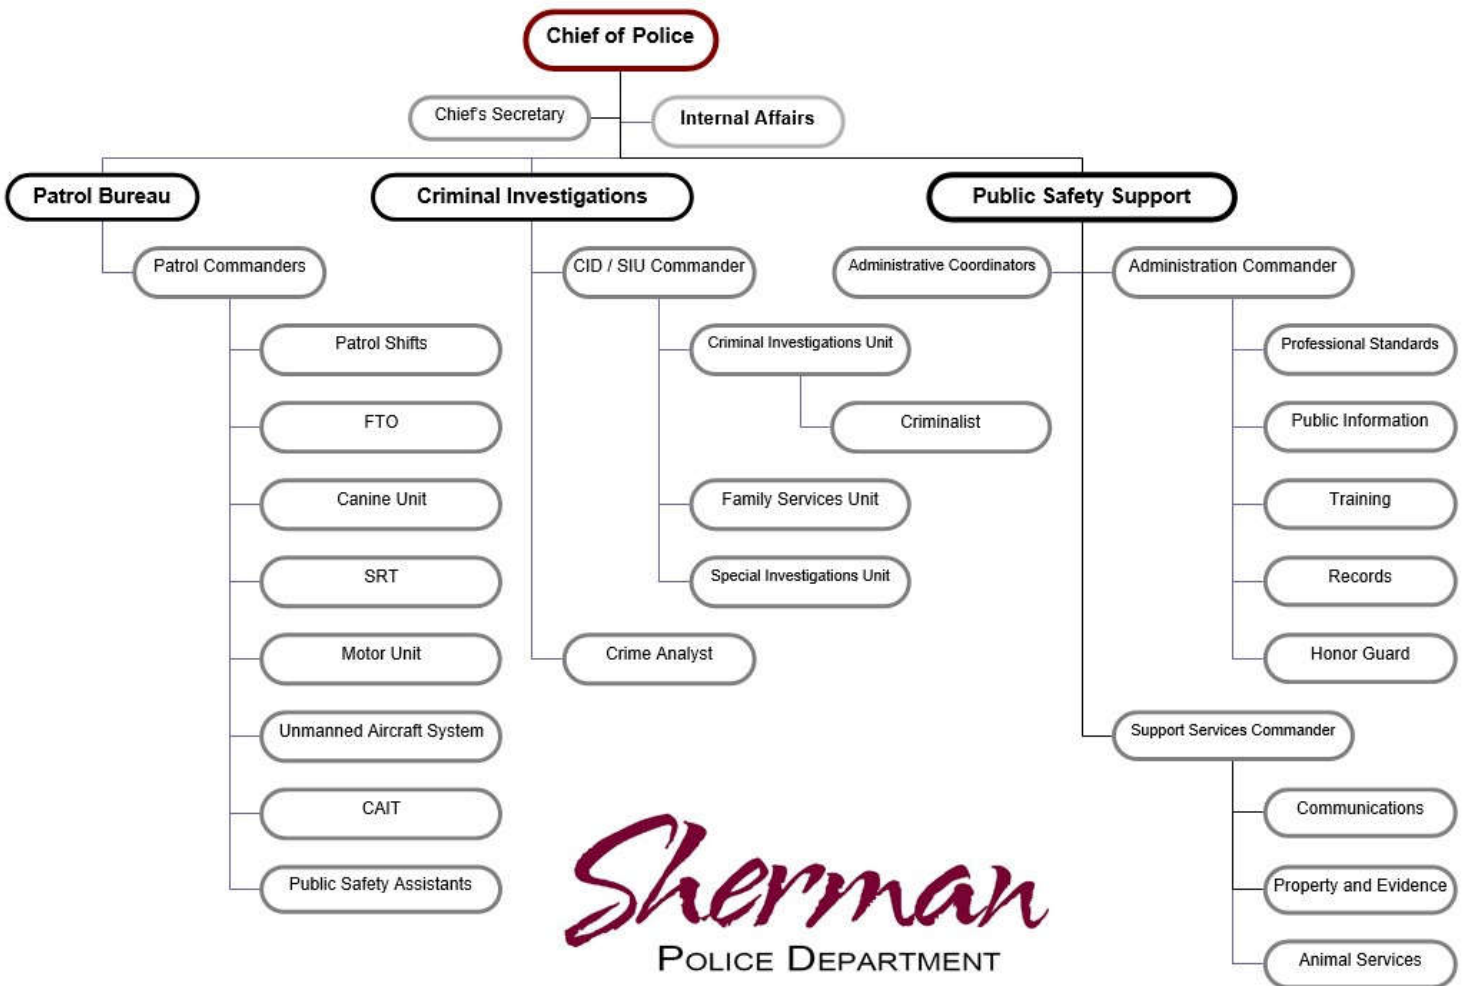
Chief of Police

Chief's Secretary

Internal Affairs

Patrol Bureau

Criminal Investigations

Public Safety Support

Patrol Commanders

Patrol Shifts

FTO

Canine Unit

SRT

Motor Unit

Unmanned Aircraft System

CAIT

Public Safety Assistants

CID / SIU Commander

Criminal Investigations Unit

Criminalist

Family Services Unit

Special Investigations Unit

Crime Analyst

Administrative Coordinators

Administration Commander

Professional Standards

Public Information

Training

Records

Honor Guard

Support Services Commander

Communications

Property and Evidence

Animal Services

Sherman

POLICE DEPARTMENT